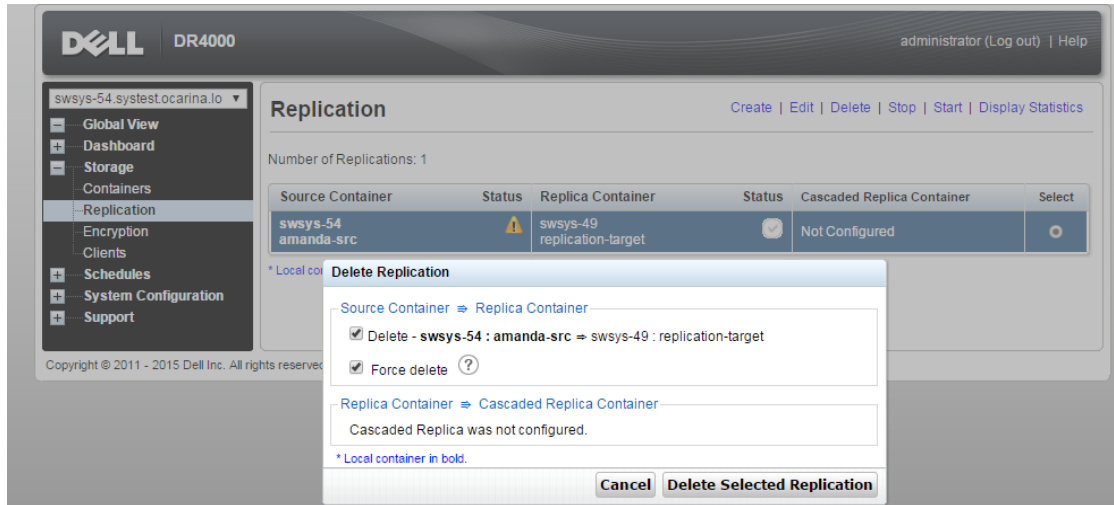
DELL DR4000

administrator (Log out) | Help

swsys-54.systest.ocarina.lo

Global View
Dashboard
Storage
Containers
Replication
Encryption
Clients
Schedules
System Configuration
Support

Replication

Create | Edit | Delete | Stop | Start | Display Statistics

Number of Replications: 1

| Source Container | Status | Replica Container | Status | Cascaded Replica Container | Select |
|---|---|---|---|---|---|
| swsys-54 amanda-src | | swsys-49 replication-target | | Not Configured | |

* Local co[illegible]

Copyright © 2011 - 2015 Dell Inc. All rights reserve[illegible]

Delete Replication

Source Container ⇛ Replica Container

Delete - swsys-54 : amanda-src ⇛ swsys-49 : replication-target

Force delete

Replica Container ⇛ Cascaded Replica Container

Cascaded Replica was not configured.

* Local container in bold.

Cancel

Delete Selected Replication